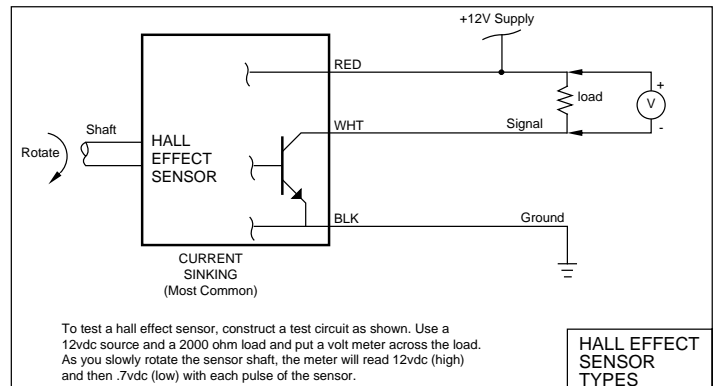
+12V Supply

RED

load

V

+

-

Shaft

Rotate

HALL EFFECT SENSOR

WHT

Signal

BLK

Ground

CURRENT SINKING (Most Common)

To test a hall effect sensor, construct a test circuit as shown. Use a 12vdc source and a 2000 ohm load and put a volt meter across the load. As you slowly rotate the sensor shaft, the meter will read 12vdc (high) and then .7vdc (low) with each pulse of the sensor.

HALL EFFECT SENSOR TYPES